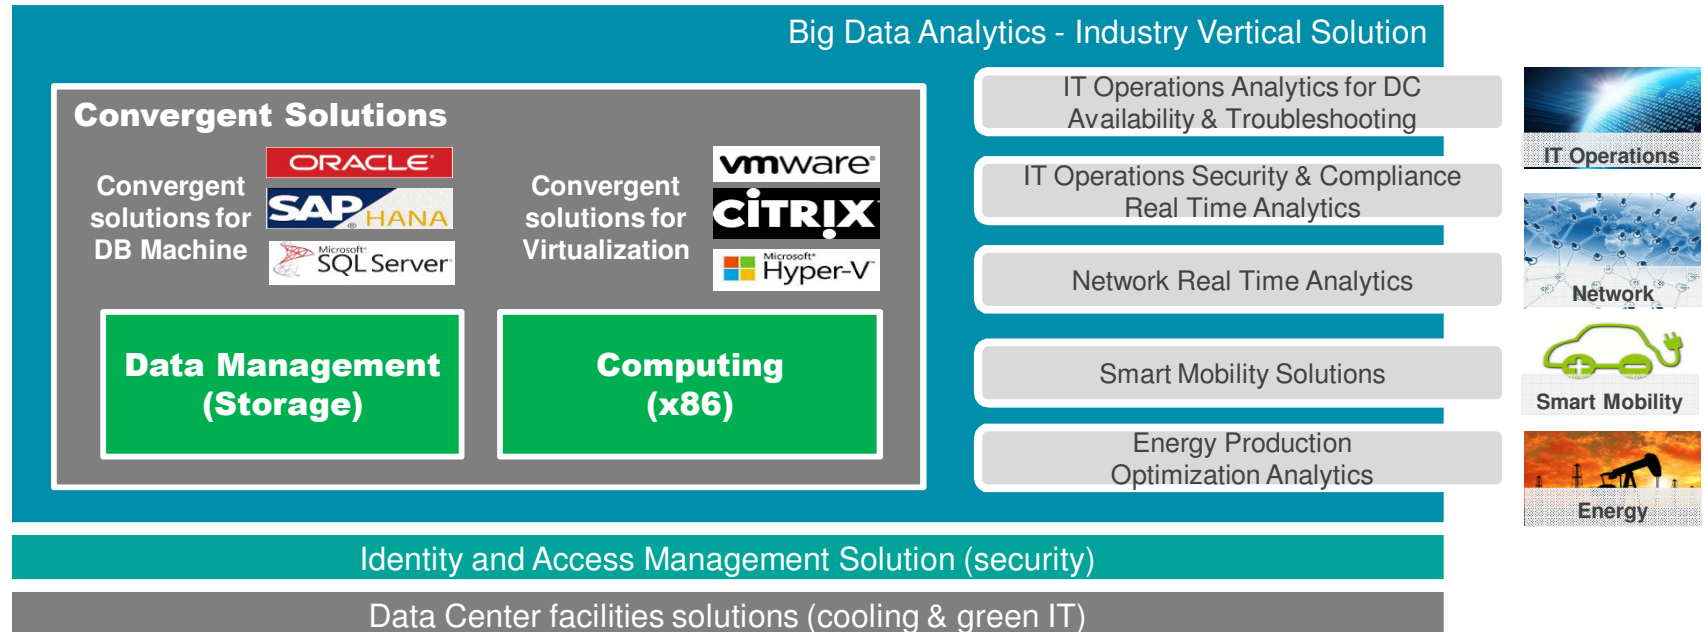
Big Data Analytics - Industry Vertical Solution

Convergent Solutions

Convergent solutions for DB Machine

ORACLE

SAP HANA

Microsoft SQL Server

Convergent solutions for Virtualization

vmware

CITRIX

Microsoft Hyper-V

Data Management (Storage)

Computing (x86)

IT Operations Analytics for DC Availability & Troubleshooting

IT Operations Security & Compliance Real Time Analytics

Network Real Time Analytics

Smart Mobility Solutions

Energy Production Optimization Analytics

IT Operations

Network

Smart Mobility

Energy

Identity and Access Management Solution (security)

Data Center facilities solutions (cooling & green IT)